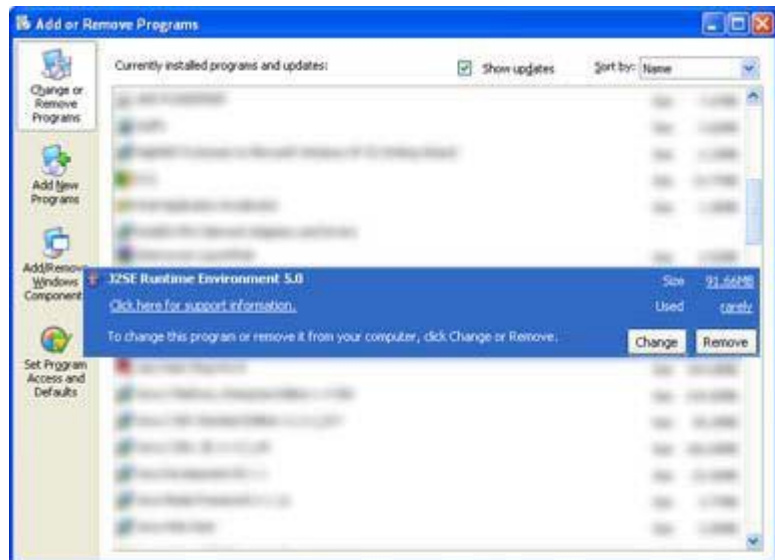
Add or Remove Programs

Change or Remove Programs

Add New Programs

Add/Remove Windows Components

Set Program Access and Defaults

Currently installed programs and updates:

Show updates

Sort by: Name

J2SE Runtime Environment 5.0

Size 91.66MB

Click here for support information.

Used rarely

To change this program or remove it from your computer, click Change or Remove.

Change

Remove